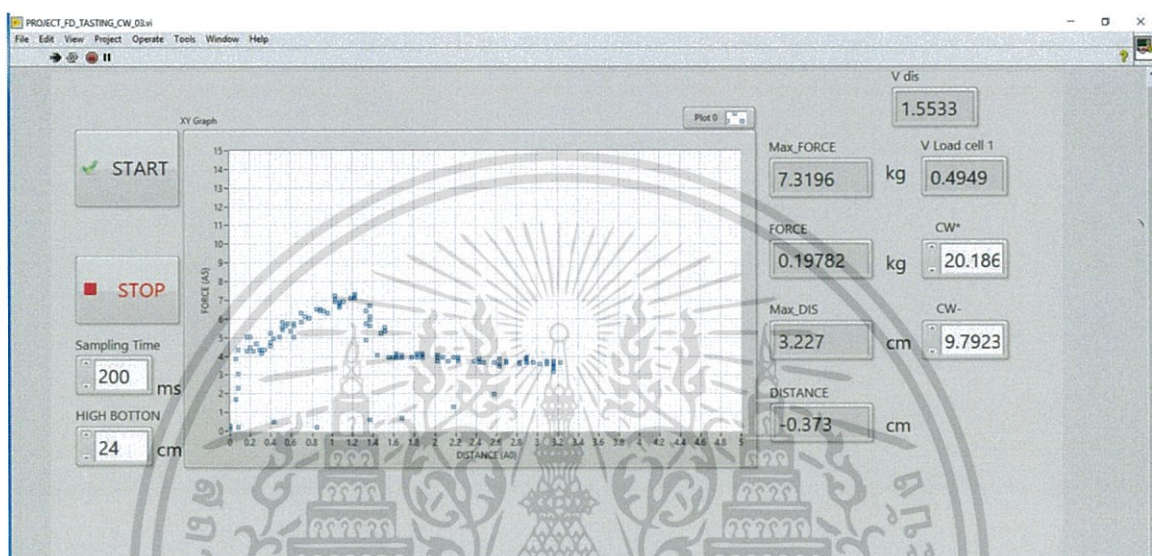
PROJECT_FD_TASTING_CW_03.vi

File Edit View Project Operate Tools Window Help

V dis
1.5533

XY Graph

Plot 0

START

Max_FORCE
7.3196 kg

V Load cell 1
0.4949

FORCE
0.19782 kg

CW*
20.186

STOP

Max_DIS
3.227 cm

CW-
9.7923

Sampling Time
200 ms

HIGH BOTTON
24 cm

DISTANCE
-0.373 cm

FORCE (A5)

15 14 13 12 11 10 9 8 7 6 5 4 3 2 1 0

0 0.2 0.4 0.6 0.8 1 1.2 1.4 1.6 1.8 2 2.2 2.4 2.6 2.8 3 3.2 3.4 3.6 3.8 4 4.2 4.4 4.6 4.8 5

DISTANCE (A0)